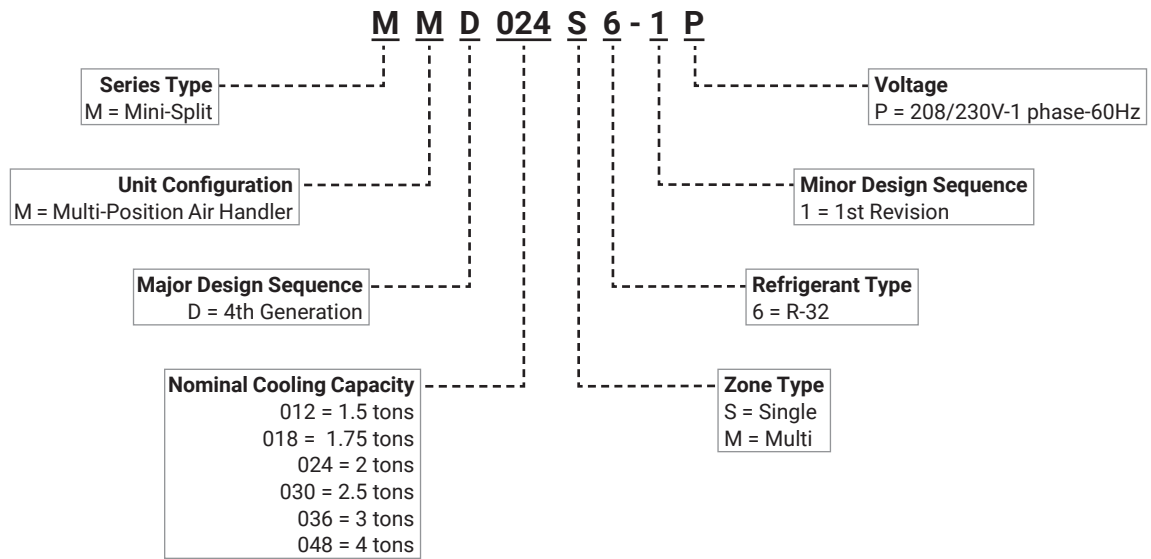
M M D 024 S 6 - 1 P

Series Type
M = Mini-Split

Unit Configuration
M = Multi-Position Air Handler

Major Design Sequence
D = 4th Generation

Nominal Cooling Capacity
012 = 1.5 tons
018 = 1.75 tons
024 = 2 tons
030 = 2.5 tons
036 = 3 tons
048 = 4 tons

Voltage
P = 208/230V-1 phase-60Hz

Minor Design Sequence
1 = 1st Revision

Refrigerant Type
6 = R-32

Zone Type
S = Single
M = Multi